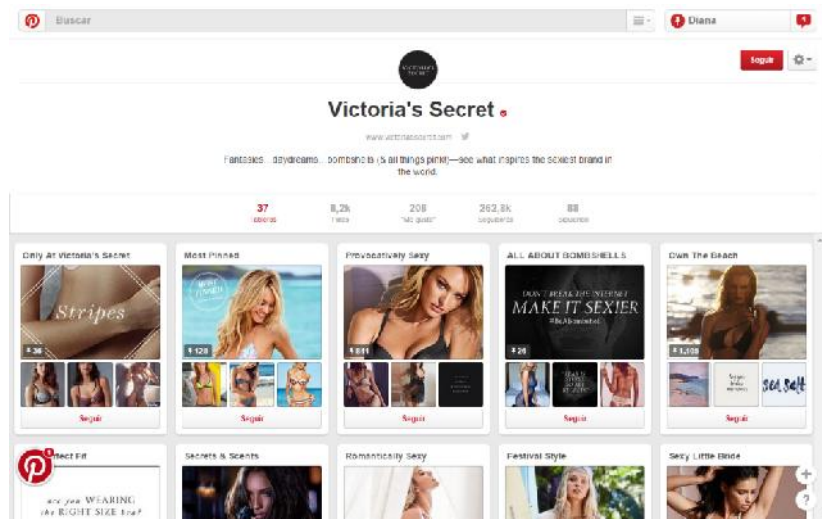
Buscar

Diana

Seguir

VICTORIA'S SECRET

Victoria's Secret

www.victoriassecret.com

Fantasies... daydreams... bombshells (& all things pink!)—see what inspires the sexiest brand in the world.

37 tableros

8,2k Pines

208 Me gusta

262,8k seguidores

88 siguiendo

Only At Victoria's Secret

Stripes

36

Seguir

Most Pinned

128

Seguir

Provocatively Sexy

611

Seguir

ALL ABOUT BOMBSHELLS

DON'T BREAK THE INTERNET MAKE IT SEXIER #bombshell

26

Seguir

Own The Beach

1.105

Sea Salt

Seguir

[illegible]fect Fit

are you WEARING the RIGHT SIZE bra?

Secrets & Scents

Romantically Sexy

Festival Style

Sexy Little Bride